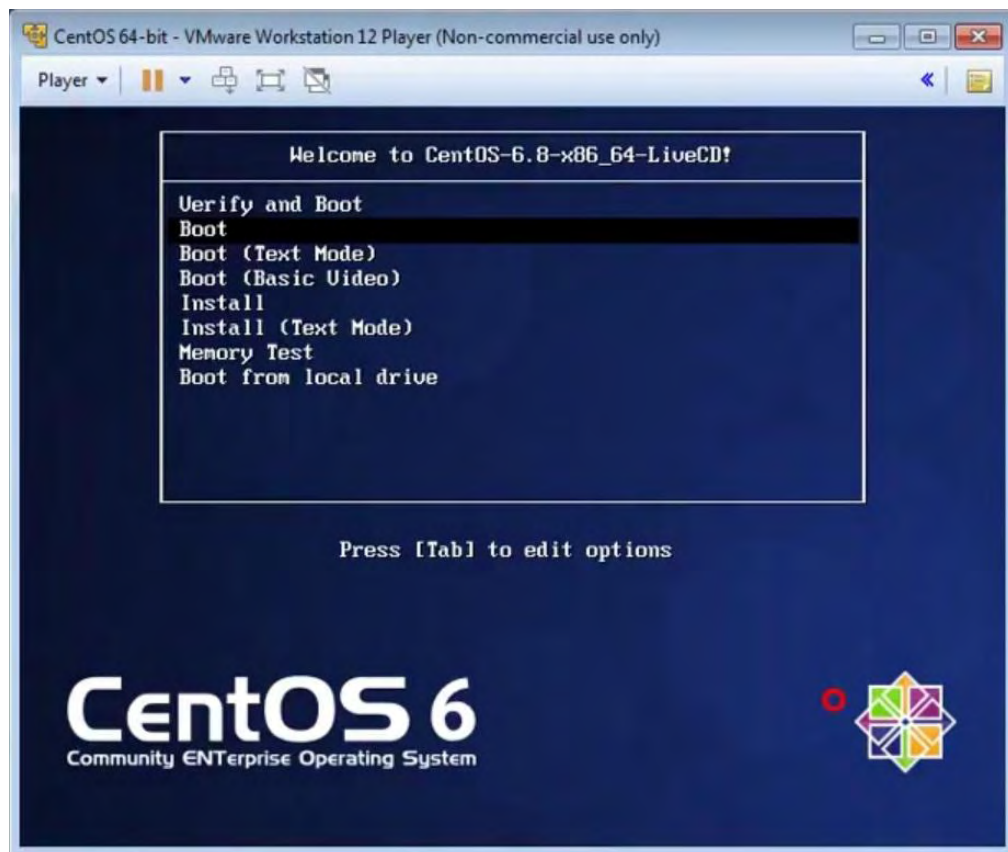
CentOS 64-bit - VMware Workstation 12 Player (Non-commercial use only)

Player ▾

Welcome to CentOS-6.8-x86_64-LiveCD!

Verify and Boot
Boot
Boot (Text Mode)
Boot (Basic Video)
Install
Install (Text Mode)
Memory Test
Boot from local drive

Press [Tab] to edit options

CentOS 6
Community ENTerprise Operating System